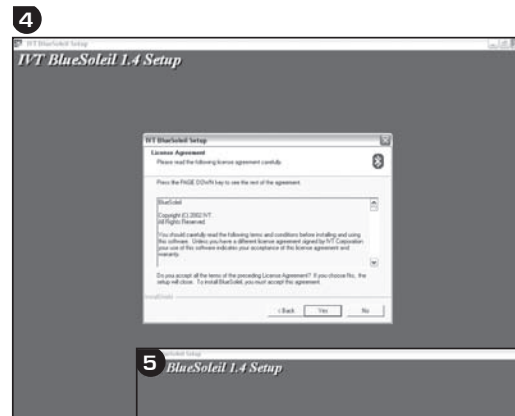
4

IVT BlueSoleil Setup

IVT BlueSoleil 1.4 Setup

IVT BlueSoleil Setup

License Agreement
Please read the following license agreement carefully.

Press the PAGE DOWN key to see the rest of the agreement.

BlueSoleil

Copyright (C) 2002 IVT
All Rights Reserved.

You should carefully read the following terms and conditions before installing and using this software. Unless you have a different license agreement signed by IVT Corporation your use of this software indicates your acceptance of this license agreement and warranty.

Do you accept all the terms of the preceding License Agreement? If you choose No, the setup will close. To install BlueSoleil, you must accept this agreement.

InstallShield

< Back Yes No

5

BlueSoleil Setup

BlueSoleil 1.4 Setup